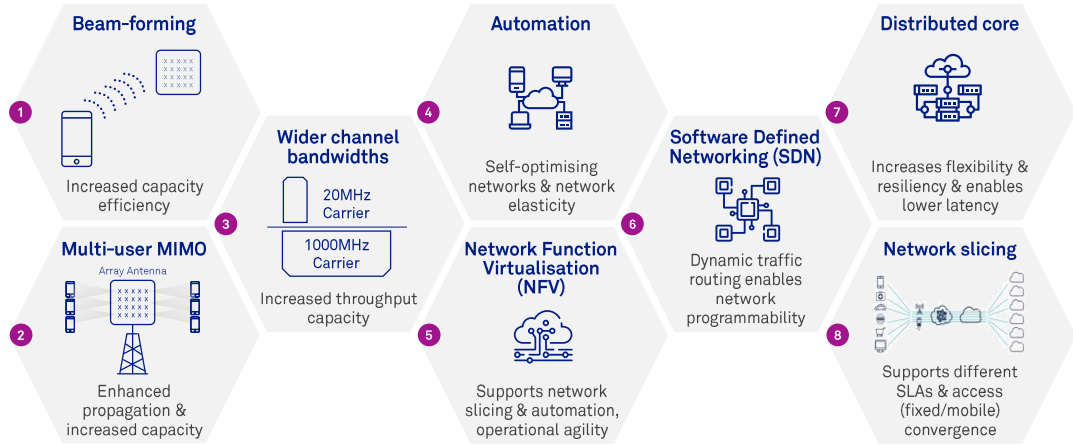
1

Beam-forming

Increased capacity efficiency

2

Multi-user MIMO

Array Antenna

Enhanced propagation & increased capacity

3

Wider channel bandwidths

20MHz Carrier

1000MHz Carrier

Increased throughput capacity

4

Automation

Self-optimising networks & network elasticity

5

Network Function Virtualisation (NFV)

Supports network slicing & automation, operational agility

6

Software Defined Networking (SDN)

Dynamic traffic routing enables network programmability

7

Distributed core

Increases flexibility & resiliency & enables lower latency

8

Network slicing

Supports different SLAs & access (fixed/mobile) convergence